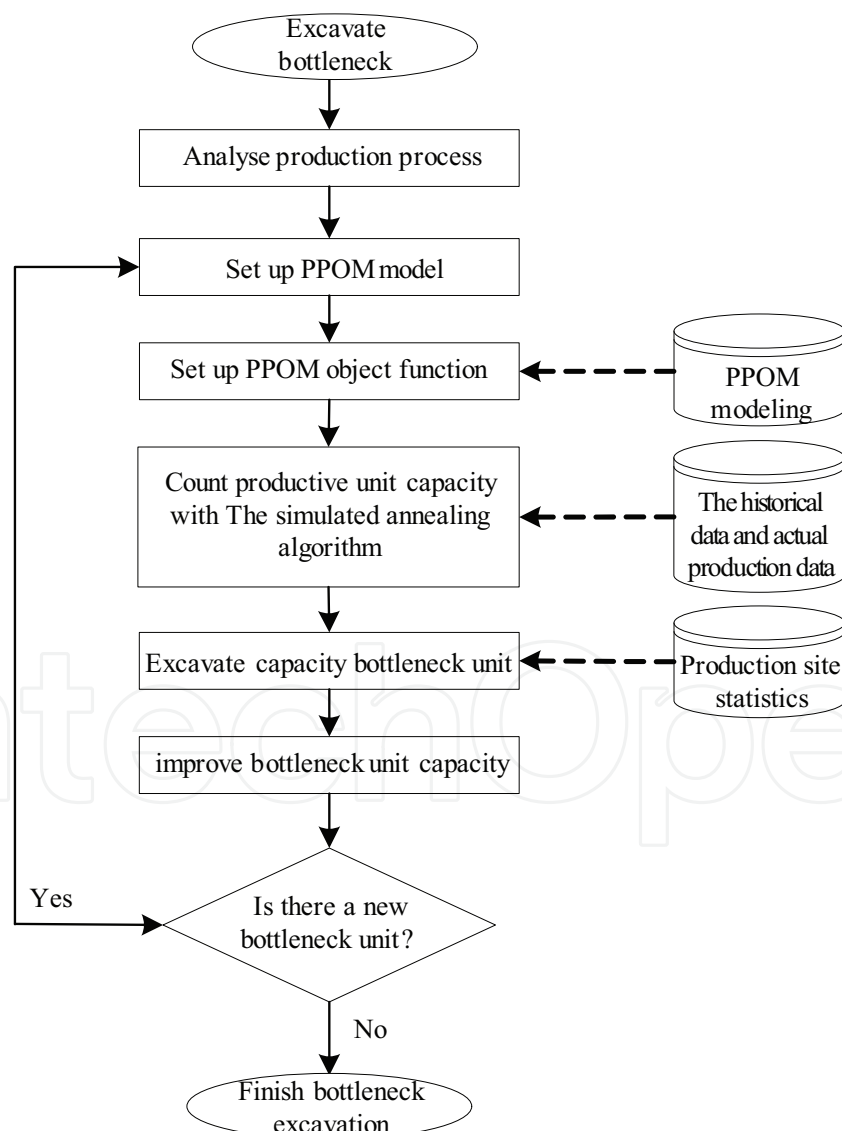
Excavate bottleneck

Analyse production process

Set up PPOM model

Set up PPOM object function

PPOM modeling

Count productive unit capacity with The simulated annealing algorithm

The historical data and actual production data

Excavate capacity bottleneck unit

Production site statistics

improve bottleneck unit capacity

Yes

Is there a new bottleneck unit?

No

Finish bottleneck excavation

IntechOpen